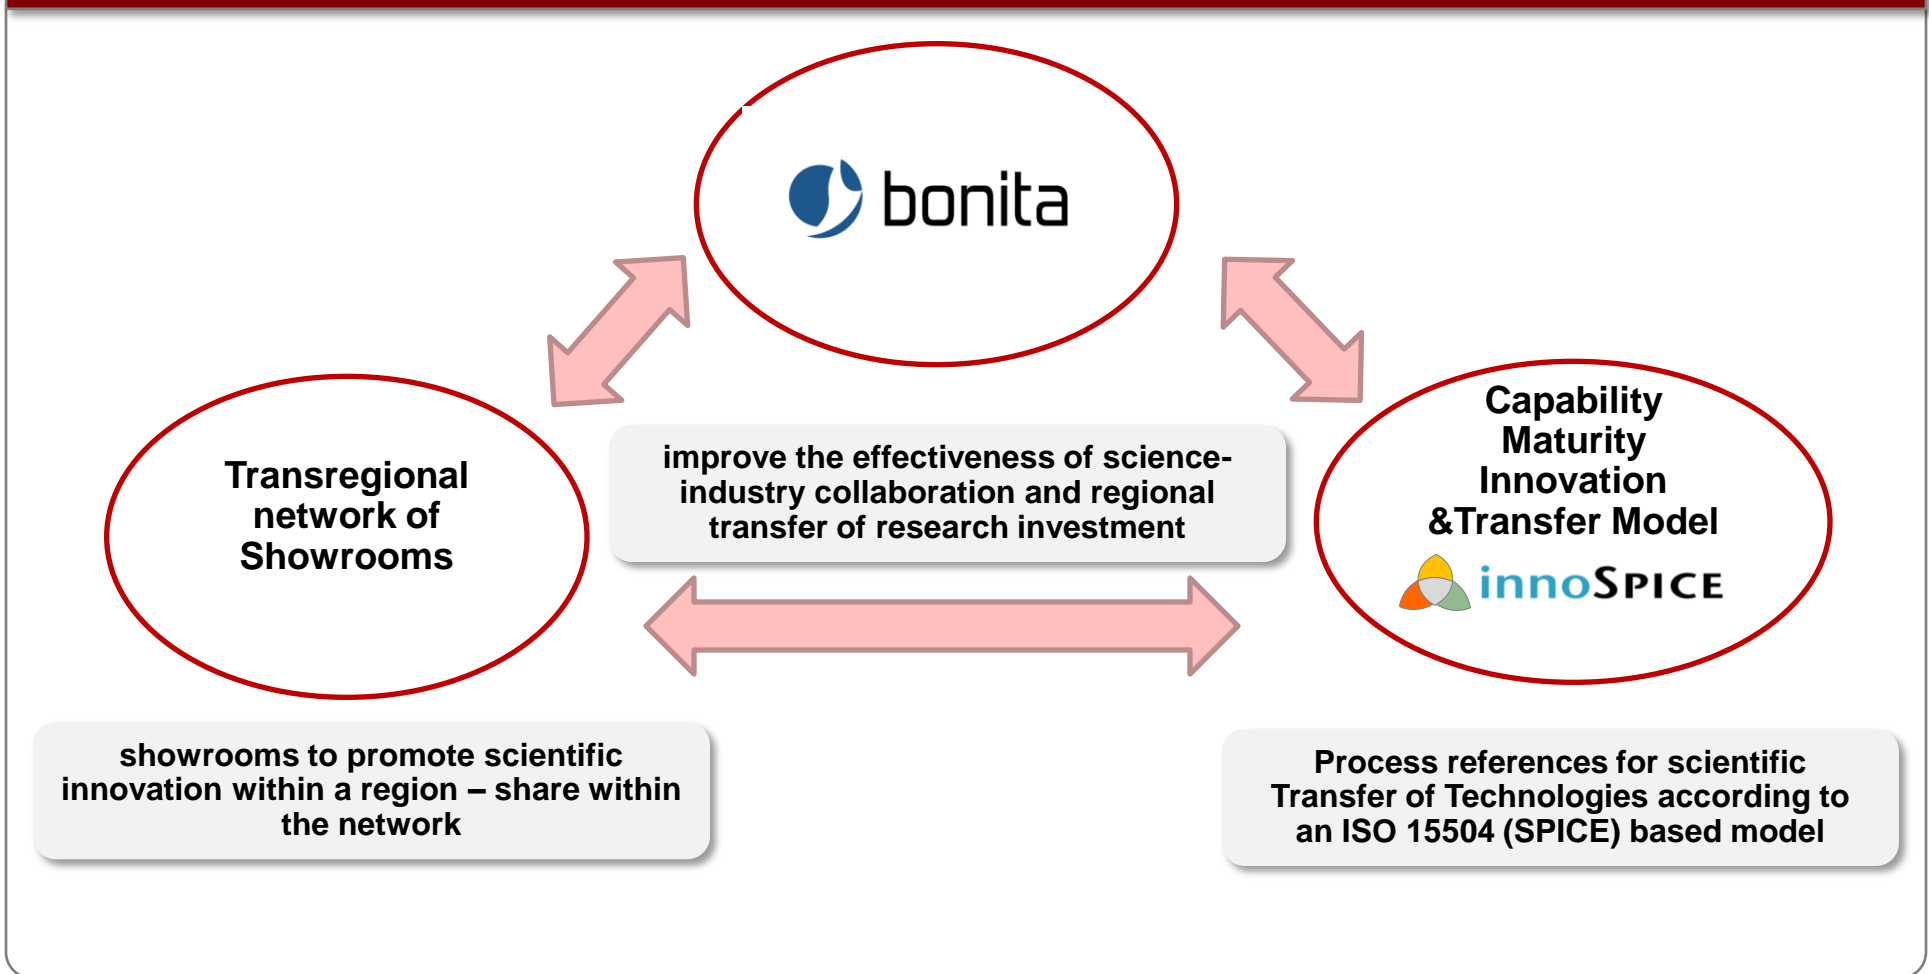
bonita

Transregional network of Showrooms

improve the effectiveness of science-industry collaboration and regional transfer of research investment

Capability Maturity Innovation &Transfer Model

innoSPICE

showrooms to promote scientific innovation within a region – share within the network

Process references for scientific Transfer of Technologies according to an ISO 15504 (SPICE) based model